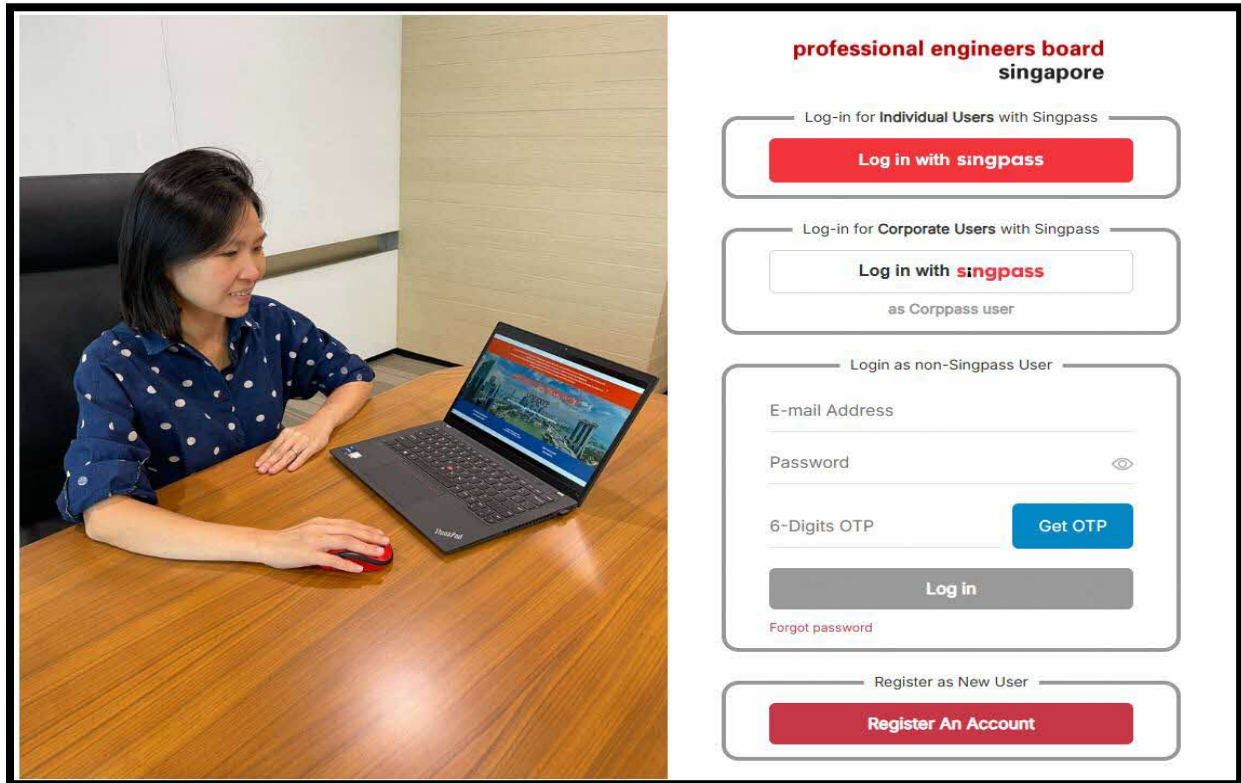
ThinkPad

professional engineers board
singapore

Log-in for **Individual Users** with Singpass

Log in with singpass

Log-in for **Corporate Users** with Singpass

Log in with singpass

as Corppass user

Login as non-Singpass User

E-mail Address

Password

6-Digits OTP

Get OTP

Log in

Forgot password

Register as New User

Register An Account